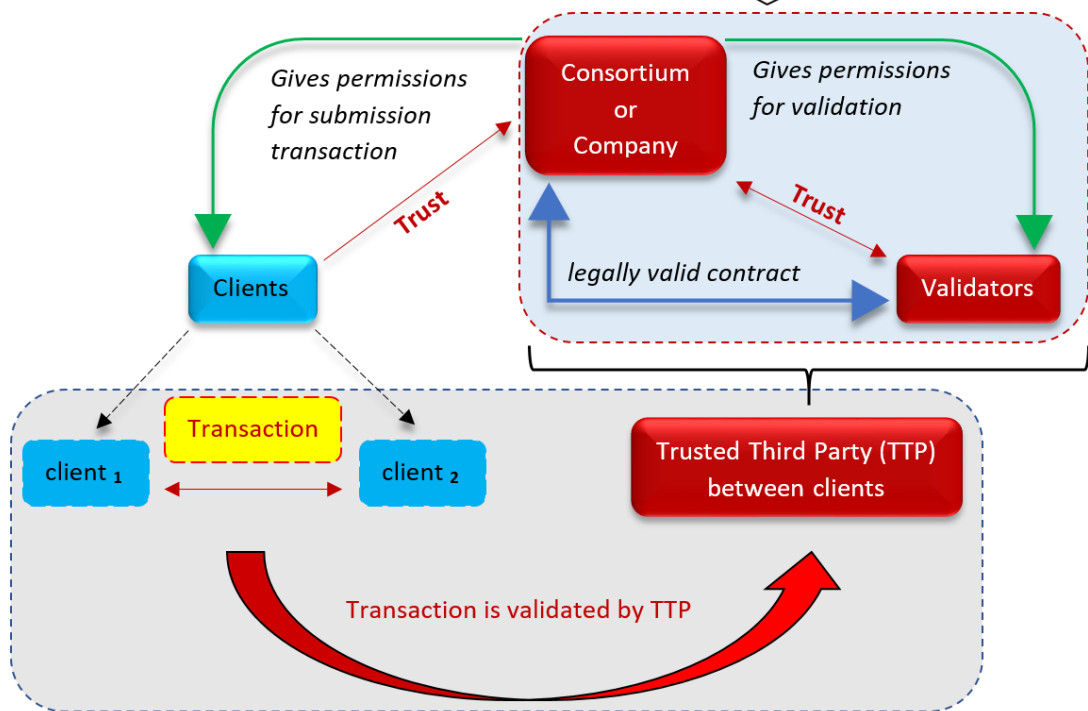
Gives permissions for submission transaction

Consortium or Company

Gives permissions for validation

Trust

Trust

Clients

legally valid contract

Validators

Transaction

client $_1$

client $_2$

Trusted Third Party (TTP) between clients

Transaction is validated by TTP